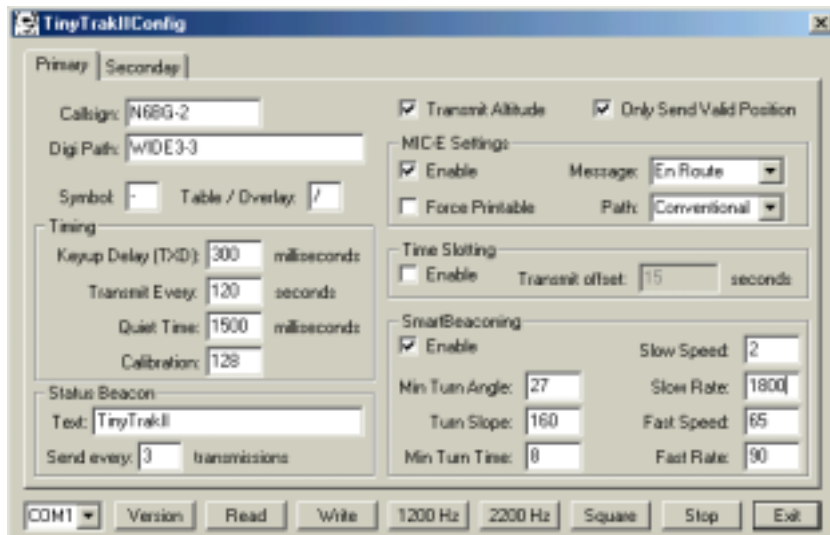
TinyTrakIIConfig

Primary | Secondary

Callsign: N6BG-2
Digi Path: WIDE3-3
Symbol: - Table / Overlay: /

Timing
Keyup Delay (TXD): 300 milliseconds
Transmit Every: 120 seconds
Quiet Time: 1500 milliseconds
Calibration: 128

Status Beacon
Text: TinyTrakII
Send every: 3 transmissions

Transmit Altitude
Only Send Valid Position

MIC-E Settings
Enable
Message: En Route
Force Printable
Path: Conventional

Time Slotting
Enable
Transmit offset: 15 seconds

SmartBeaconing
Enable
Slow Speed: 2
Min Turn Angle: 27
Slow Rate: 1800
Turn Slope: 160
Fast Speed: 65
Min Turn Time: 8
Fast Rate: 90

COM1 | Version | Read | Write | 1200 Hz | 2200 Hz | Square | Stop | Exit